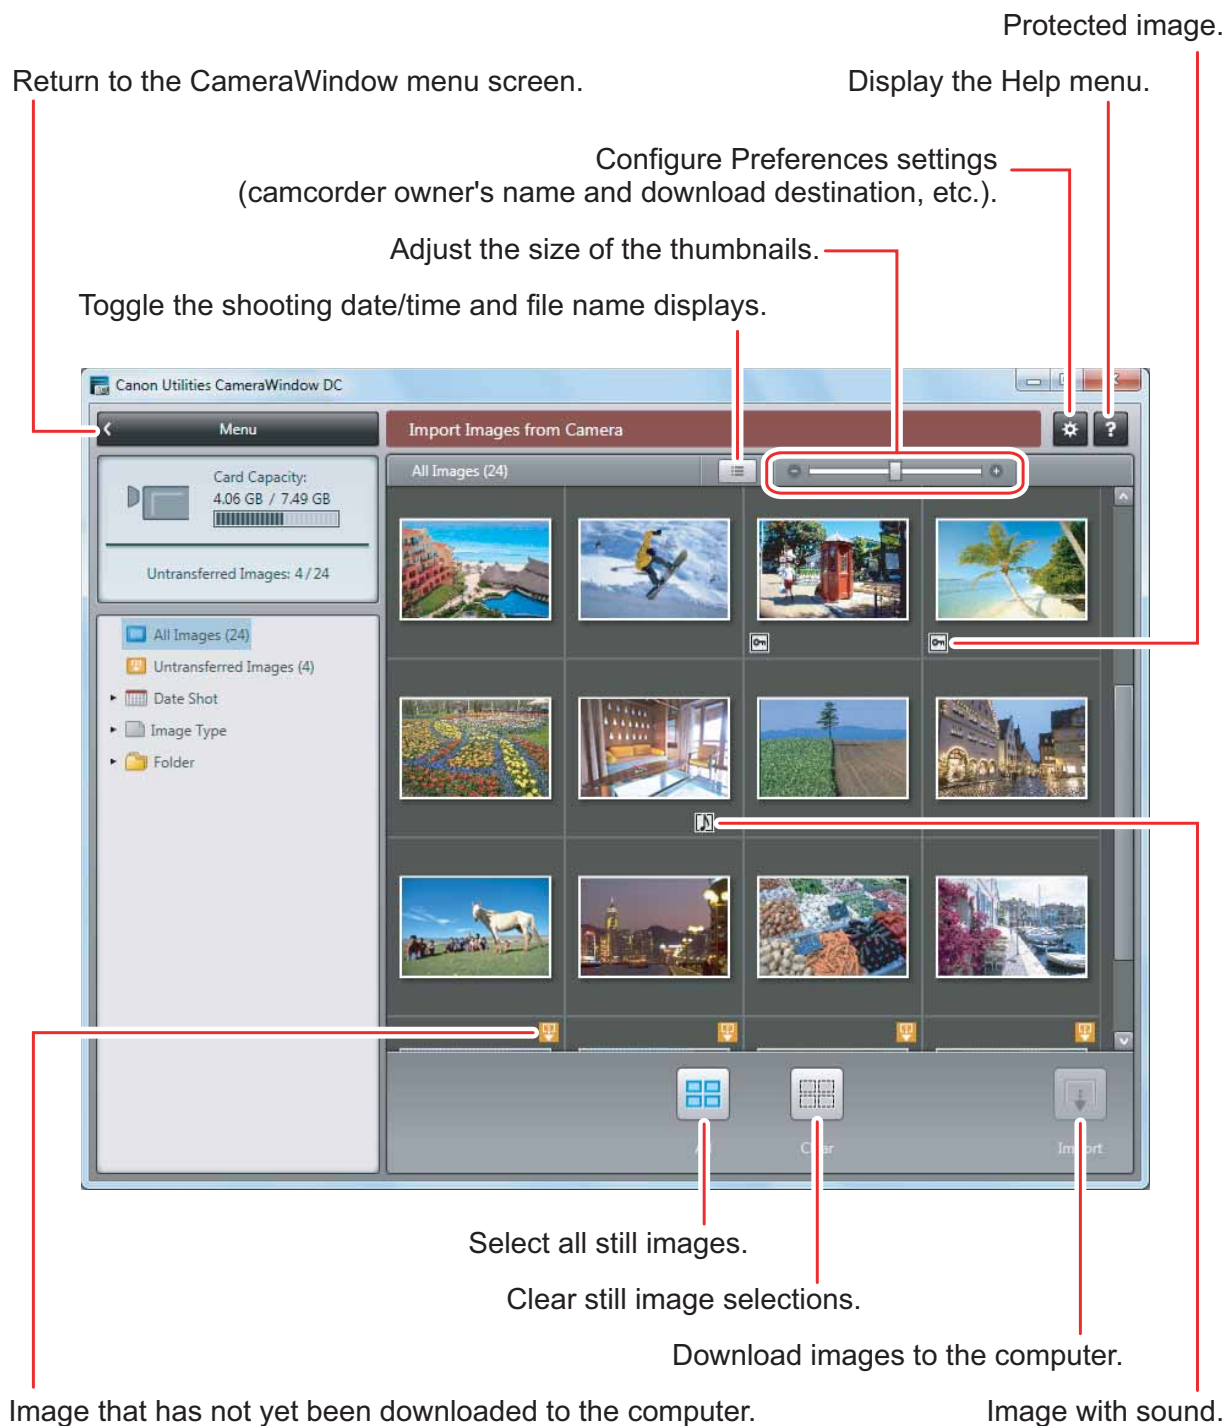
Protected image.

Return to the CameraWindow menu screen.

Display the Help menu.

Configure Preferences settings (camcorder owner's name and download destination, etc.).

Adjust the size of the thumbnails.

Toggle the shooting date/time and file name displays.

Canon Utilities CameraWindow DC

Menu

Import Images from Camera

Card Capacity:
4.06 GB / 7.49 GB

Untransferred Images: 4 / 24

All Images (24)

All Images (24)
Untransferred Images (4)
Date Shot
Image Type
Folder

A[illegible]
C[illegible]r
Im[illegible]rt

Select all still images.

Clear still image selections.

Download images to the computer.

Image that has not yet been downloaded to the computer.

Image with sound.